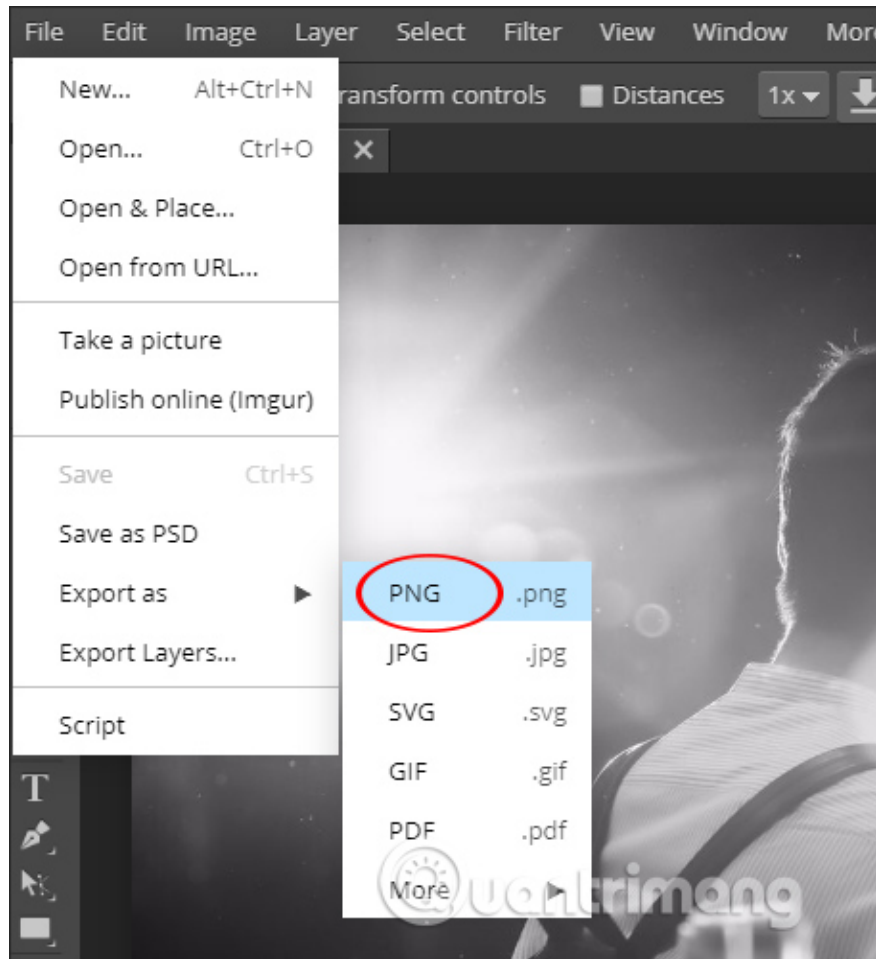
File Edit Image Layer Select Filter View Window More

ransform controls Distances 1x

New... Alt+Ctrl+N
Open... Ctrl+O
Open & Place...
Open from URL...

Take a picture
Publish online (Imgur)

Save Ctrl+S
Save as PSD
Export as
Export Layers...

Script

PNG .png
JPG .jpg
SVG .svg
GIF .gif
PDF .pdf
More

T

quantrimang